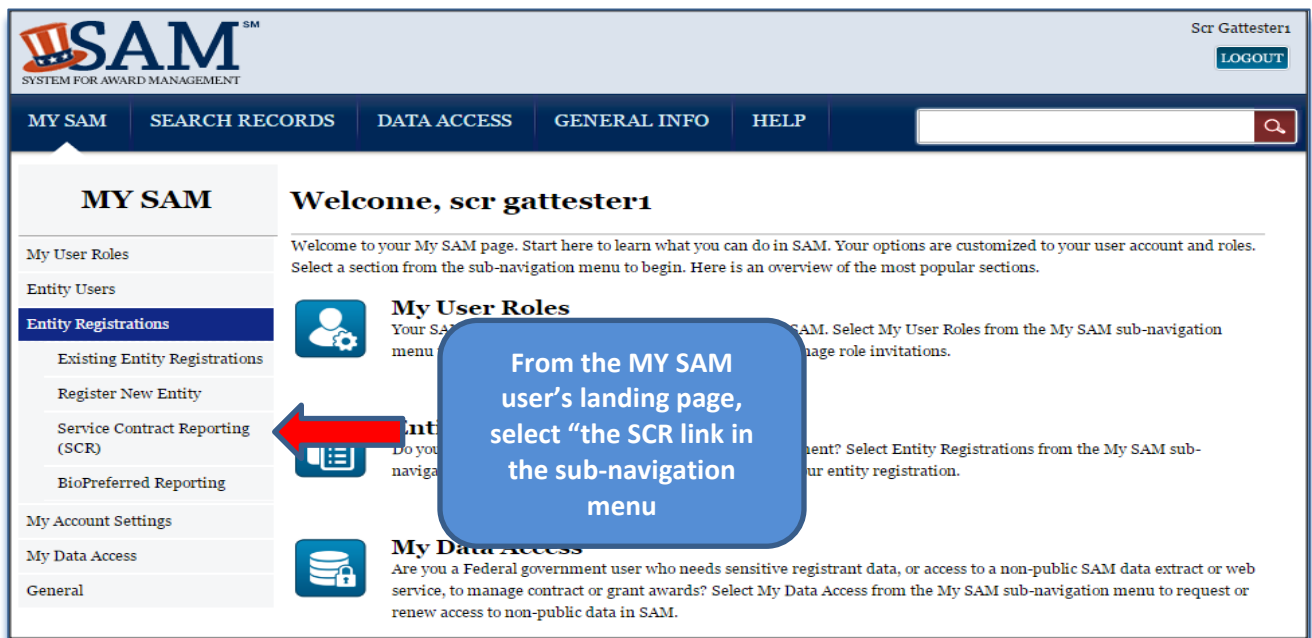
SAM℠
SYSTEM FOR AWARD MANAGEMENT

Scr Gattester1
LOGOUT

MY SAM | SEARCH RECORDS | DATA ACCESS | GENERAL INFO | HELP

MY SAM

My User Roles
Entity Users
Entity Registrations
Existing Entity Registrations
Register New Entity
Service Contract Reporting (SCR)
BioPreferred Reporting
My Account Settings
My Data Access
General

Welcome, scr gattester1

Welcome to your My SAM page. Start here to learn what you can do in SAM. Your options are customized to your user account and roles. Select a section from the sub-navigation menu to begin. Here is an overview of the most popular sections.

My User Roles
Your SA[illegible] SAM. Select My User Roles from the My SAM sub-navigation menu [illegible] nage role invitations.

Enti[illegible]
Do you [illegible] nent? Select Entity Registrations from the My SAM sub-naviga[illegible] ur entity registration.

From the MY SAM user's landing page, select "the SCR link in the sub-navigation menu

My Data Access
Are you a Federal government user who needs sensitive registrant data, or access to a non-public SAM data extract or web service, to manage contract or grant awards? Select My Data Access from the My SAM sub-navigation menu to request or renew access to non-public data in SAM.